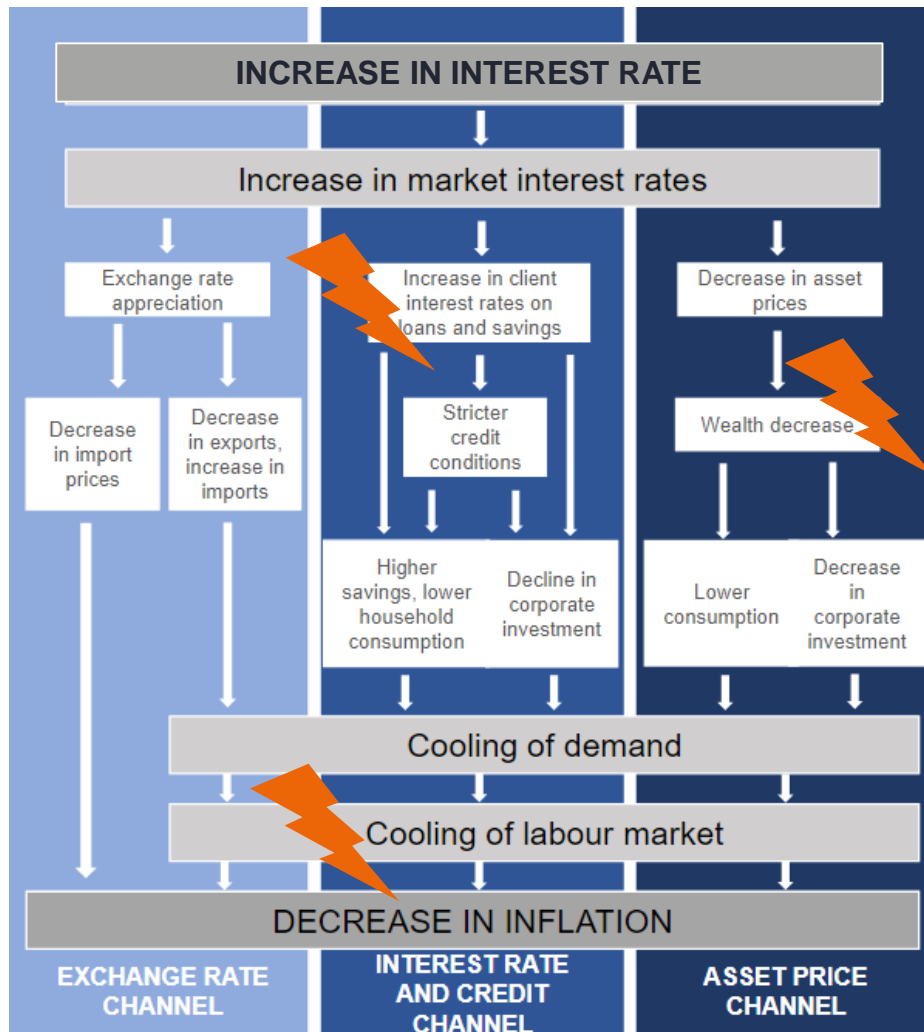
INCREASE IN INTEREST RATE

Increase in market interest rates

Exchange rate appreciation

Increase in client interest rates on loans and savings

Decrease in asset prices

Decrease in import prices

Decrease in exports, increase in imports

Stricter credit conditions

Wealth decrease

Higher savings, lower household consumption

Decline in corporate investment

Lower consumption

Decrease in corporate investment

Cooling of demand

Cooling of labour market

DECREASE IN INFLATION

EXCHANGE RATE CHANNEL

INTEREST RATE AND CREDIT CHANNEL

ASSET PRICE CHANNEL